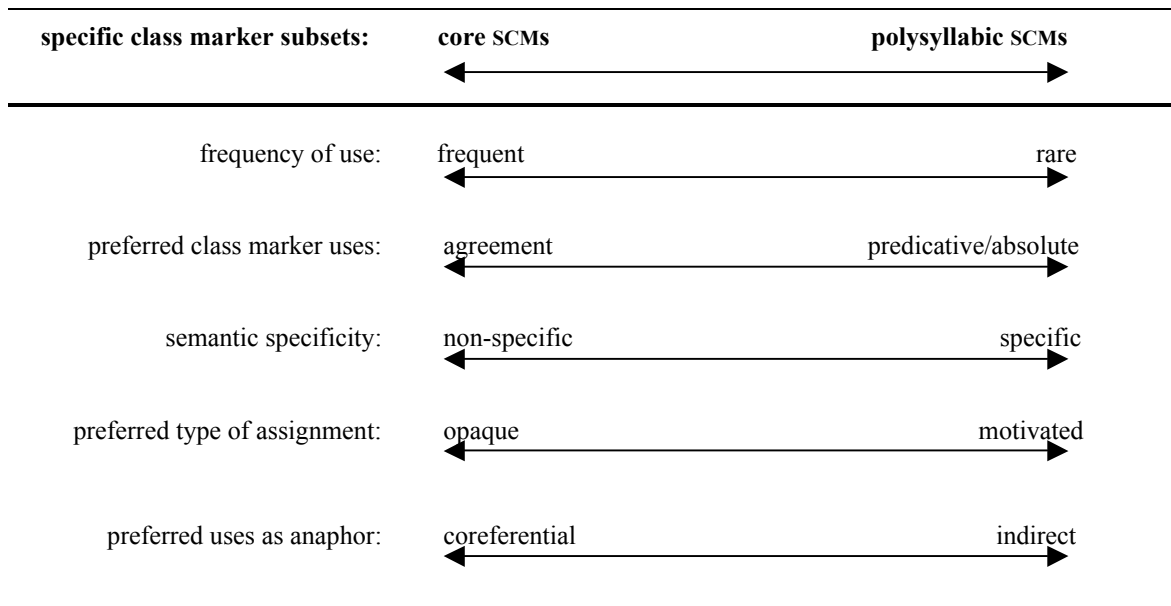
| specific class marker subsets: | core SCMs | polysyllabic SCMs |
|---|---|---|
| frequency of use: | frequent | rare |
| preferred class marker uses: | agreement | predicative/absolute |
| semantic specificity: | non-specific | specific |
| preferred type of assignment: | opaque | motivated |
| preferred uses as anaphor: | coreferential | indirect |